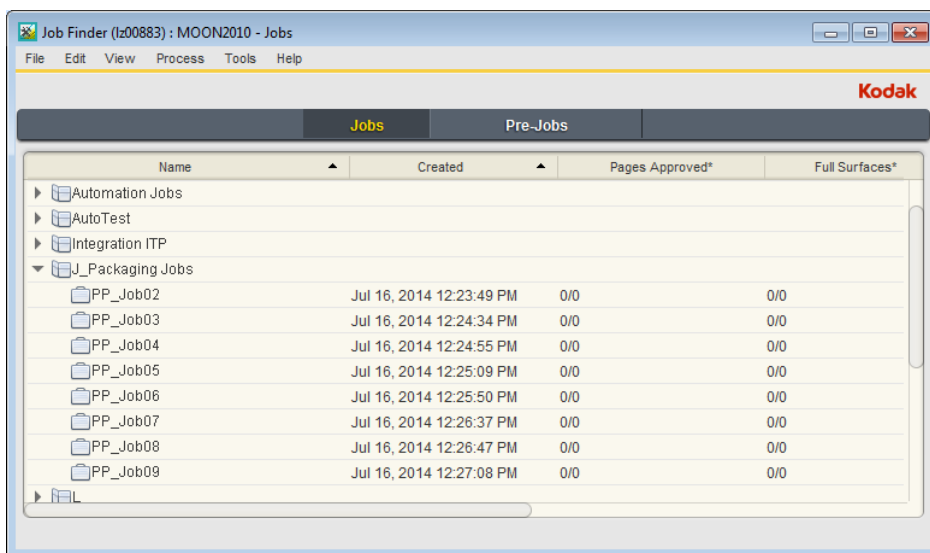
Job Finder (lz00883) : MOON2010 - Jobs

File Edit View Process Tools Help

Kodak

Jobs Pre-Jobs

| Name | Created | Pages Approved* | Full Surfaces* |
|---|---|---|---|
| Automation Jobs | | | |
| AutoTest | | | |
| Integration ITP | | | |
| J_Packaging Jobs | | | |
| PP_Job02 | Jul 16, 2014 12:23:49 PM | 0/0 | 0/0 |
| PP_Job03 | Jul 16, 2014 12:24:34 PM | 0/0 | 0/0 |
| PP_Job04 | Jul 16, 2014 12:24:55 PM | 0/0 | 0/0 |
| PP_Job05 | Jul 16, 2014 12:25:09 PM | 0/0 | 0/0 |
| PP_Job06 | Jul 16, 2014 12:25:50 PM | 0/0 | 0/0 |
| PP_Job07 | Jul 16, 2014 12:26:37 PM | 0/0 | 0/0 |
| PP_Job08 | Jul 16, 2014 12:26:47 PM | 0/0 | 0/0 |
| PP_Job09 | Jul 16, 2014 12:27:08 PM | 0/0 | 0/0 |
| L | | | |